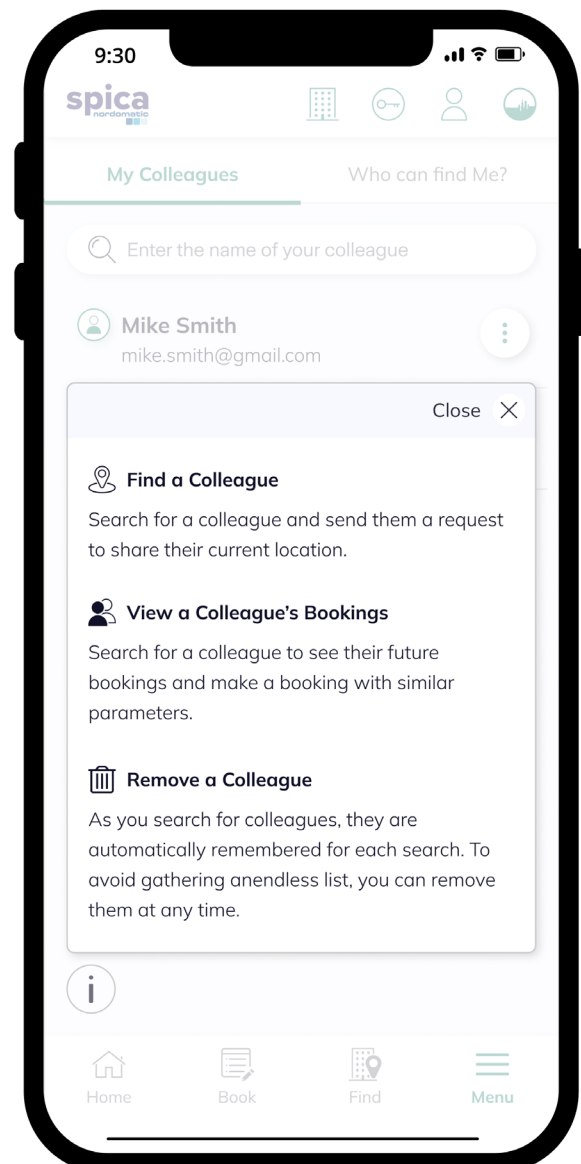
9:30

spica
nordomatic

My Colleagues

Who can find Me?

Enter the name of your colleague

Mike Smith
mike.smith@gmail.com

Close

Find a Colleague

Search for a colleague and send them a request to share their current location.

View a Colleague's Bookings

Search for a colleague to see their future bookings and make a booking with similar parameters.

Remove a Colleague

As you search for colleagues, they are automatically remembered for each search. To avoid gathering anendless list, you can remove them at any time.

i

Home

Book

Find

Menu